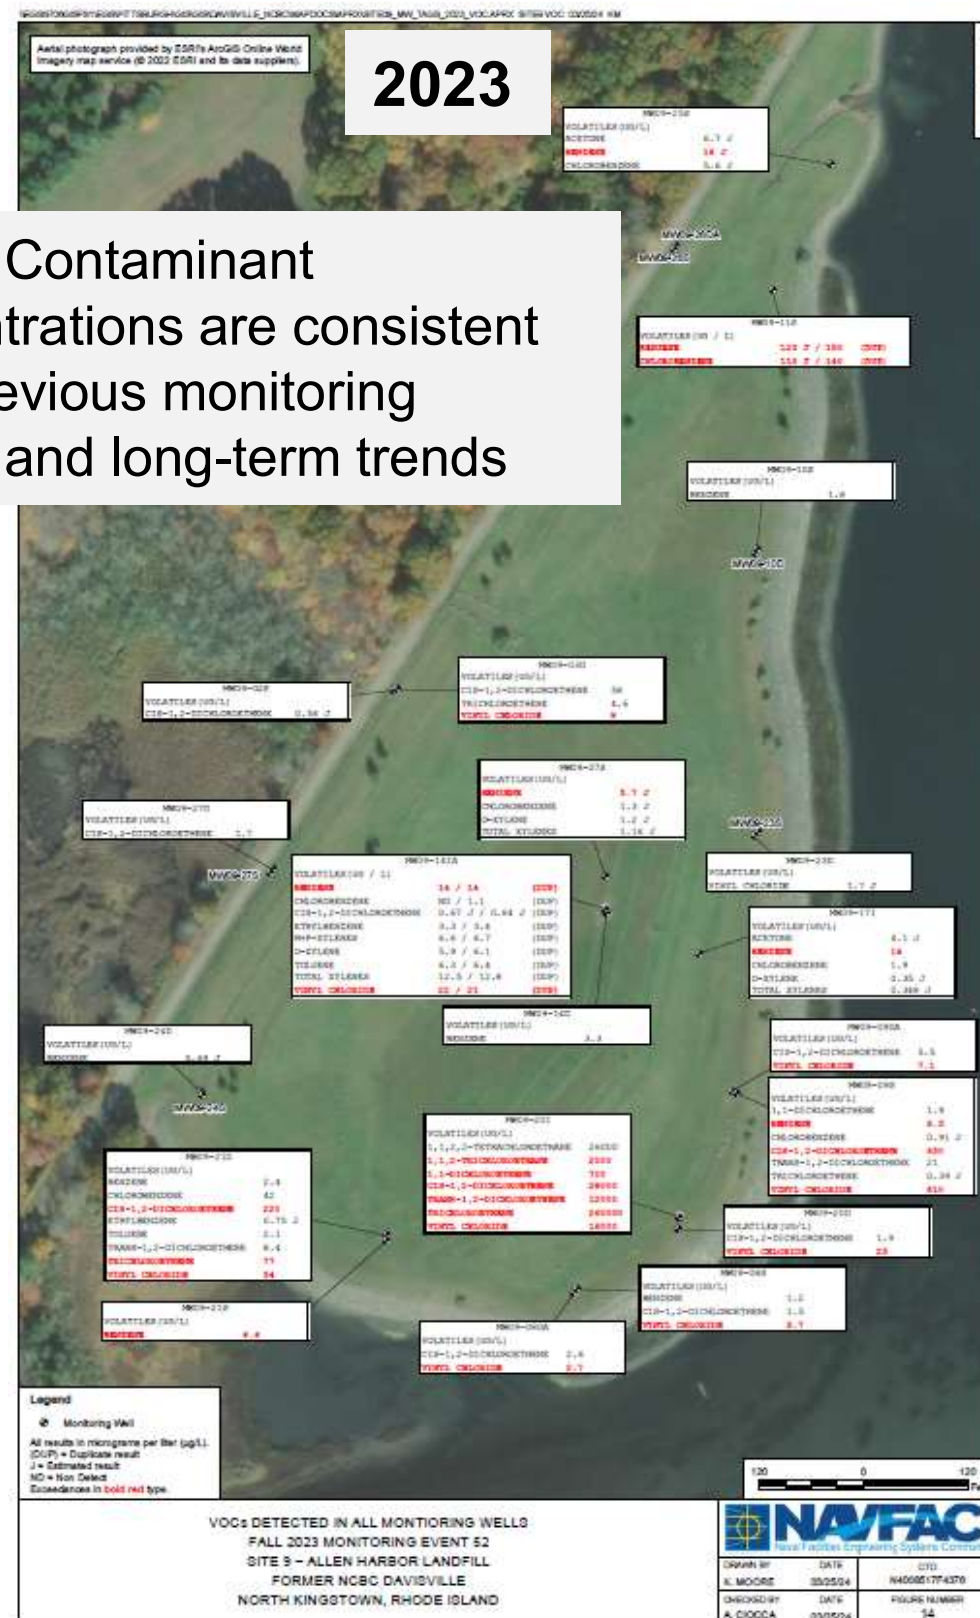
Aerial photograph provided by ESRI's ArcGIS Online World Imagery map service (© 2022 ESRI and its data suppliers).

2023

Contaminant
trations are consistent
evious monitoring
and long-term trends

| MW09-25S | |
|---|---|
| VOLATILES (UG/L) | |
| ACETONE | 6.7 J |
| BENZENE | 16 J |
| CHLOROBENZENE | 5.6 J |

MW09-26DA
MW09-11D

| MW09-11D | | |
|---|---|---|
| VOLATILES (UG / L) | | |
| BENZENE | 120 J / 150 | (DUP) |
| CHLOROBENZENE | 110 J / 140 | (DUP) |

| MW09-10S | |
|---|---|
| VOLATILES (UG/L) | |
| BENZENE | 1.8 |

MW09-10D

| MW09-02S | |
|---|---|
| VOLATILES (UG/L) | |
| CIS-1,2-DICHLOROETHENE | 0.56 J |

| MW09-04D | |
|---|---|
| VOLATILES (UG/L) | |
| CIS-1,2-DICHLOROETHENE | 58 |
| TRICHLOROETHENE | 4.6 |
| VINYL CHLORIDE | 9 |

| MW09-27S | |
|---|---|
| VOLATILES (UG/L) | |
| BENZENE | 5.7 J |
| CHLOROBENZENE | 1.3 J |
| O-XYLENE | 1.2 J |
| TOTAL XYLENES | 1.16 J |

| MW09-27D | |
|---|---|
| VOLATILES (UG/L) | |
| CIS-1,2-DICHLOROETHENE | 1.7 |

MW09-27S
MW09-23S

| MW09-14IA | | |
|---|---|---|
| VOLATILES (UG / L) | | |
| BENZENE | 14 / 14 | (DUP) |
| CHLOROBENZENE | ND / 1.1 | (DUP) |
| CIS-1,2-DICHLOROETHENE | 0.67 J / 0.64 J | (DUP) |
| ETHYLBENZENE | 3.3 / 3.4 | (DUP) |
| M+P-XYLENES | 6.6 / 6.7 | (DUP) |
| O-XYLENE | 5.9 / 6.1 | (DUP) |
| TOLUENE | 4.3 / 4.4 | (DUP) |
| TOTAL XYLENES | 12.5 / 12.8 | (DUP) |
| VINYL CHLORIDE | 22 / 21 | (DUP) |

| MW09-23D | |
|---|---|
| VOLATILES (UG/L) | |
| VINYL CHLORIDE | 1.7 J |

| MW09-17I | |
|---|---|
| VOLATILES (UG/L) | |
| ACETONE | 4.1 J |
| BENZENE | 14 |
| CHLOROBENZENE | 1.9 |
| O-XYLENE | 0.35 J |
| TOTAL XYLENES | 0.369 J |

| MW09-24D | |
|---|---|
| VOLATILES (UG/L) | |
| BENZENE | 0.46 J |

| MW04-14D | |
|---|---|
| VOLATILES (UG/L) | |
| BENZENE | 3.3 |

| MW09-09DA | |
|---|---|
| VOLATILES (UG/L) | |
| CIS-1,2-DICHLOROETHENE | 3.5 |
| VINYL CHLORIDE | 7.1 |

MW09-24D

| MW09-09D | |
|---|---|
| VOLATILES (UG/L) | |
| 1,1-DICHLOROETHENE | 1.8 |
| BENZENE | 8.2 |
| CHLOROBENZENE | 0.91 J |
| CIS-1,2-DICHLOROETHENE | 430 |
| TRANS-1,2-DICHLOROETHENE | 21 |
| TRICHLOROETHENE | 0.34 J |
| VINYL CHLORIDE | 410 |

| MW09-22I | |
|---|---|
| VOLATILES (UG/L) | |
| 1,1,2,2-TETRACHLOROETHANE | 24000 |
| 1,1,2-TRICHLOROETHANE | 2500 |
| 1,1-DICHLOROETHENE | 730 |
| CIS-1,2-DICHLOROETHENE | 28000 |
| TRANS-1,2-DICHLOROETHENE | 12000 |
| TRICHLOROETHENE | 240000 |
| VINYL CHLORIDE | 16000 |

| MW09-21D | |
|---|---|
| VOLATILES (UG/L) | |
| BENZENE | 2.4 |
| CHLOROBENZENE | 42 |
| CIS-1,2-DICHLOROETHENE | 220 |
| ETHYLBENZENE | 0.75 J |
| TOLUENE | 2.1 |
| TRANS-1,2-DICHLOROETHENE | 4.4 |
| TRICHLOROETHENE | 77 |
| VINYL CHLORIDE | 54 |

| MW09-20D | |
|---|---|
| VOLATILES (UG/L) | |
| CIS-1,2-DICHLOROETHENE | 1.9 |
| VINYL CHLORIDE | 23 |

| MW09-06S | |
|---|---|
| VOLATILES (UG/L) | |
| BENZENE | 1.2 |
| CIS-1,2-DICHLOROETHENE | 1.5 |
| VINYL CHLORIDE | 8.7 |

| MW09-21S | |
|---|---|
| VOLATILES (UG/L) | |
| BENZENE | 8.8 |

| MW09-06DA | |
|---|---|
| VOLATILES (UG/L) | |
| CIS-1,2-DICHLOROETHENE | 2.6 |
| VINYL CHLORIDE | 5.7 |

Legend
Monitoring Well
All results in micrograms per liter (µg/L).
(DUP) = Duplicate result
J = Estimated result
ND = Non Detect
Exceedances in bold red type.

120 0 120

VOCs DETECTED IN ALL MONITORING WELLS
FALL 2023 MONITORING EVENT 52
SITE 9 – ALLEN HARBOR LANDFILL
FORMER NCBC DAVISVILLE
NORTH KINGSTOWN, RHODE ISLAND

NAVFAC
Naval Facilities Engineering Systems Command

| DRAWN BY | DATE | CTO |
|---|---|---|
| K. MOORE | 03/25/24 | N4008517F4370 |
| CHECKED BY | DATE | FIGURE NUMBER |
| A. CIOCCA | 03/25/24 | 14 |